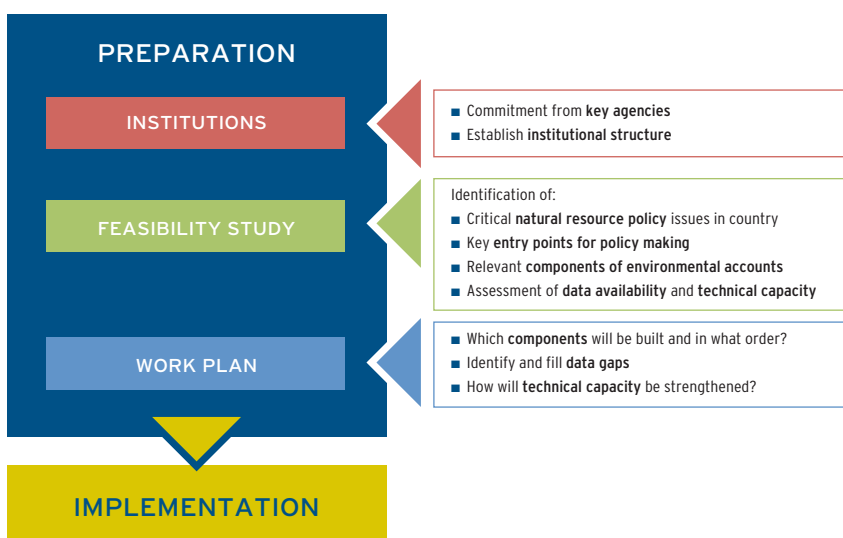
PREPARATION

INSTITUTIONS

■ Commitment from key agencies
■ Establish institutional structure

FEASIBILITY STUDY

Identification of:
■ Critical natural resource policy issues in country
■ Key entry points for policy making
■ Relevant components of environmental accounts
■ Assessment of data availability and technical capacity

WORK PLAN

■ Which components will be built and in what order?
■ Identify and fill data gaps
■ How will technical capacity be strengthened?

IMPLEMENTATION